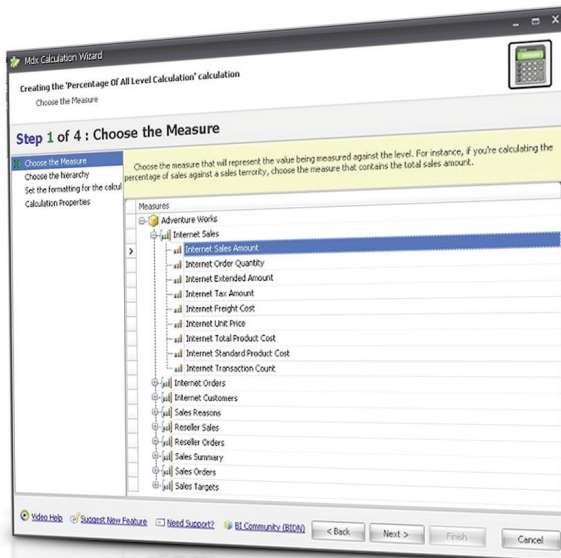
Mdx Calculation Wizard

Creating the 'Percentage Of All Level Calculation' calculation

Choose the Measure

Step 1 of 4 : Choose the Measure

Choose the Measure
Choose the hierarchy
Set the formatting for the calcul
Calculation Properties

Choose the measure that will represent the value being measured against the level. For instance, if you're calculating the percentage of sales against a sales territory, choose the measure that contains the total sales amount.

Measures
Adventure Works
Internet Sales
Internet Sales Amount
Internet Order Quantity
Internet Extended Amount
Internet Tax Amount
Internet Freight Cost
Internet Unit Price
Internet Total Product Cost
Internet Standard Product Cost
Internet Transaction Count
Internet Orders
Internet Customers
Sales Reasons
Reseller Sales
Reseller Orders
Sales Summary
Sales Orders
Sales Targets

Video Help
Suggest New Feature
Need Support?
BI Community (BIDN)
< Back
Next >
Finish
Cancel